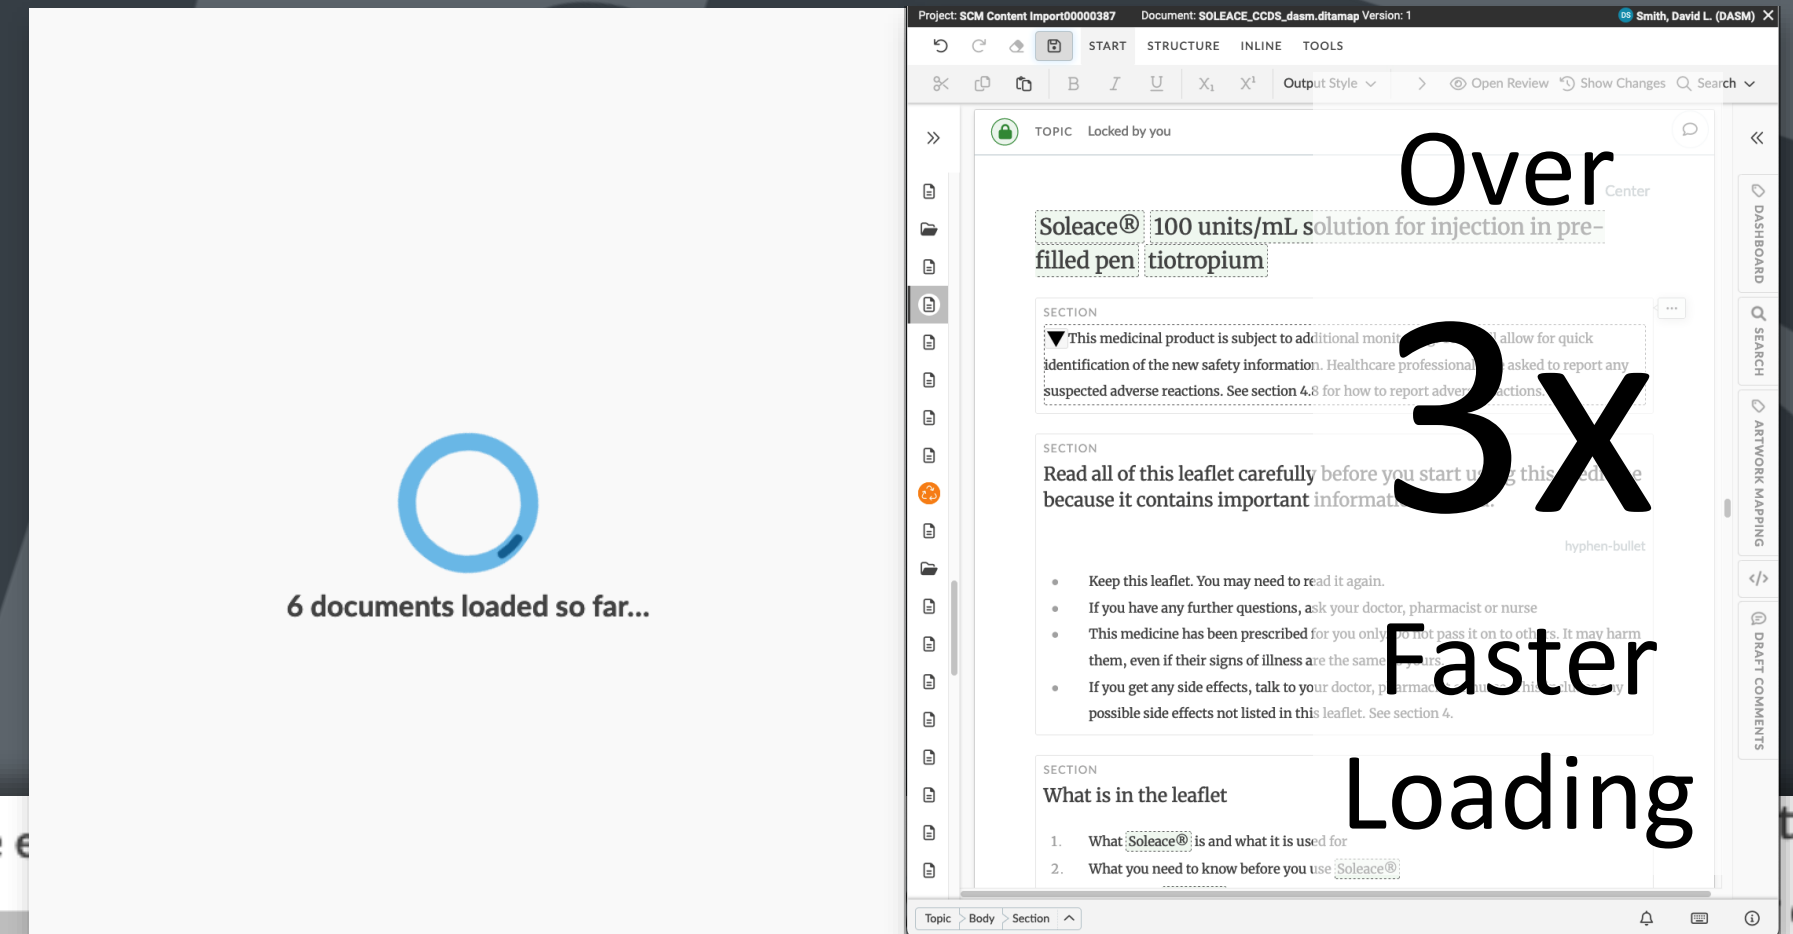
6 documents loaded so far...

Project: SCM Content Import00000387 Document: SOLEACE_CCDS_dasm.ditamap Version: 1

DS Smith, David L. (DASM)

START STRUCTURE INLINE TOOLS

B I U $X_1$ $X^1$ Output Style Open Review Show Changes Search

TOPIC Locked by you

Over

Center

Soleace® 100 units/mL solution for injection in pre-filled pen tiotropium

SECTION

▼ This medicinal product is subject to additional monit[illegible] allow for quick identification of the new safety information. Healthcare professional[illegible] asked to report any suspected adverse reactions. See section 4.8 for how to report adver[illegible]actions.

3x

SECTION

Read all of this leaflet carefully before you start u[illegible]g this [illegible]ed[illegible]e because it contains important informat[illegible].

hyphen-bullet

Keep this leaflet. You may need to read it again.

If you have any further questions, ask your doctor, pharmacist or nurse

This medicine has been prescribed for you only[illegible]ot pass it on to oth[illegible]s. It may harm them, even if their signs of illness are the same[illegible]urs.

Faster

If you get any side effects, talk to your doctor, pharmac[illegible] possible side effects not listed in this leaflet. See section 4.

SECTION

What is in the leaflet

Loading

1. What Soleace® is and what it is used for

2. What you need to know before you use Soleace®

DASHBOARD SEARCH ARTWORK MAPPING DRAFT COMMENTS

Topic Body Section